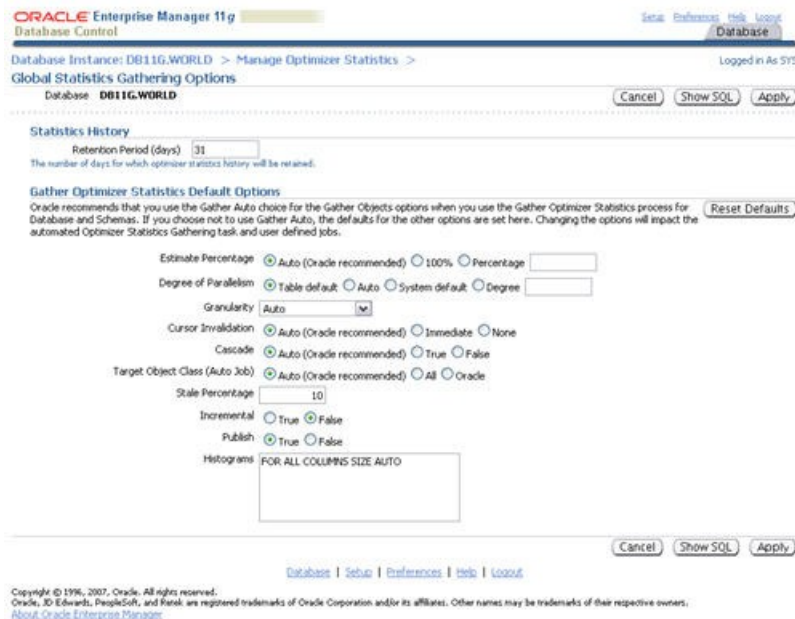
ORACLE Enterprise Manager 11g
Database Control

Setup Preferences Help Logout
Database

Database Instance: DB11G.WORLD > Manage Optimizer Statistics >
Logged in As SYS

Global Statistics Gathering Options

Database DB11G.WORLD

Cancel Show SQL Apply

Statistics History

Retention Period (days) 31

The number of days for which optimizer statistics history will be retained.

Gather Optimizer Statistics Default Options

Oracle recommends that you use the Gather Auto choice for the Gather Objects options when you use the Gather Optimizer Statistics process for Database and Schemas. If you choose not to use Gather Auto, the defaults for the other options are set here. Changing the options will impact the automated Optimizer Statistics Gathering task and user defined jobs.

Reset Defaults

Estimate Percentage Auto (Oracle recommended) 100% Percentage

Degree of Parallelism Table default Auto System default Degree

Granularity Auto

Cursor Invalidation Auto (Oracle recommended) Immediate None

Cascade Auto (Oracle recommended) True False

Target Object Class (Auto Job) Auto (Oracle recommended) All Oracle

Stale Percentage 10

Incremental True False

Publish True False

Histograms FOR ALL COLUMNS SIZE AUTO

Cancel Show SQL Apply

Database | Setup | Preferences | Help | Logout

Copyright © 1996, 2007, Oracle. All rights reserved.
Oracle, JD Edwards, PeopleSoft, and Retek are registered trademarks of Oracle Corporation and/or its affiliates. Other names may be trademarks of their respective owners.
About Oracle Enterprise Manager